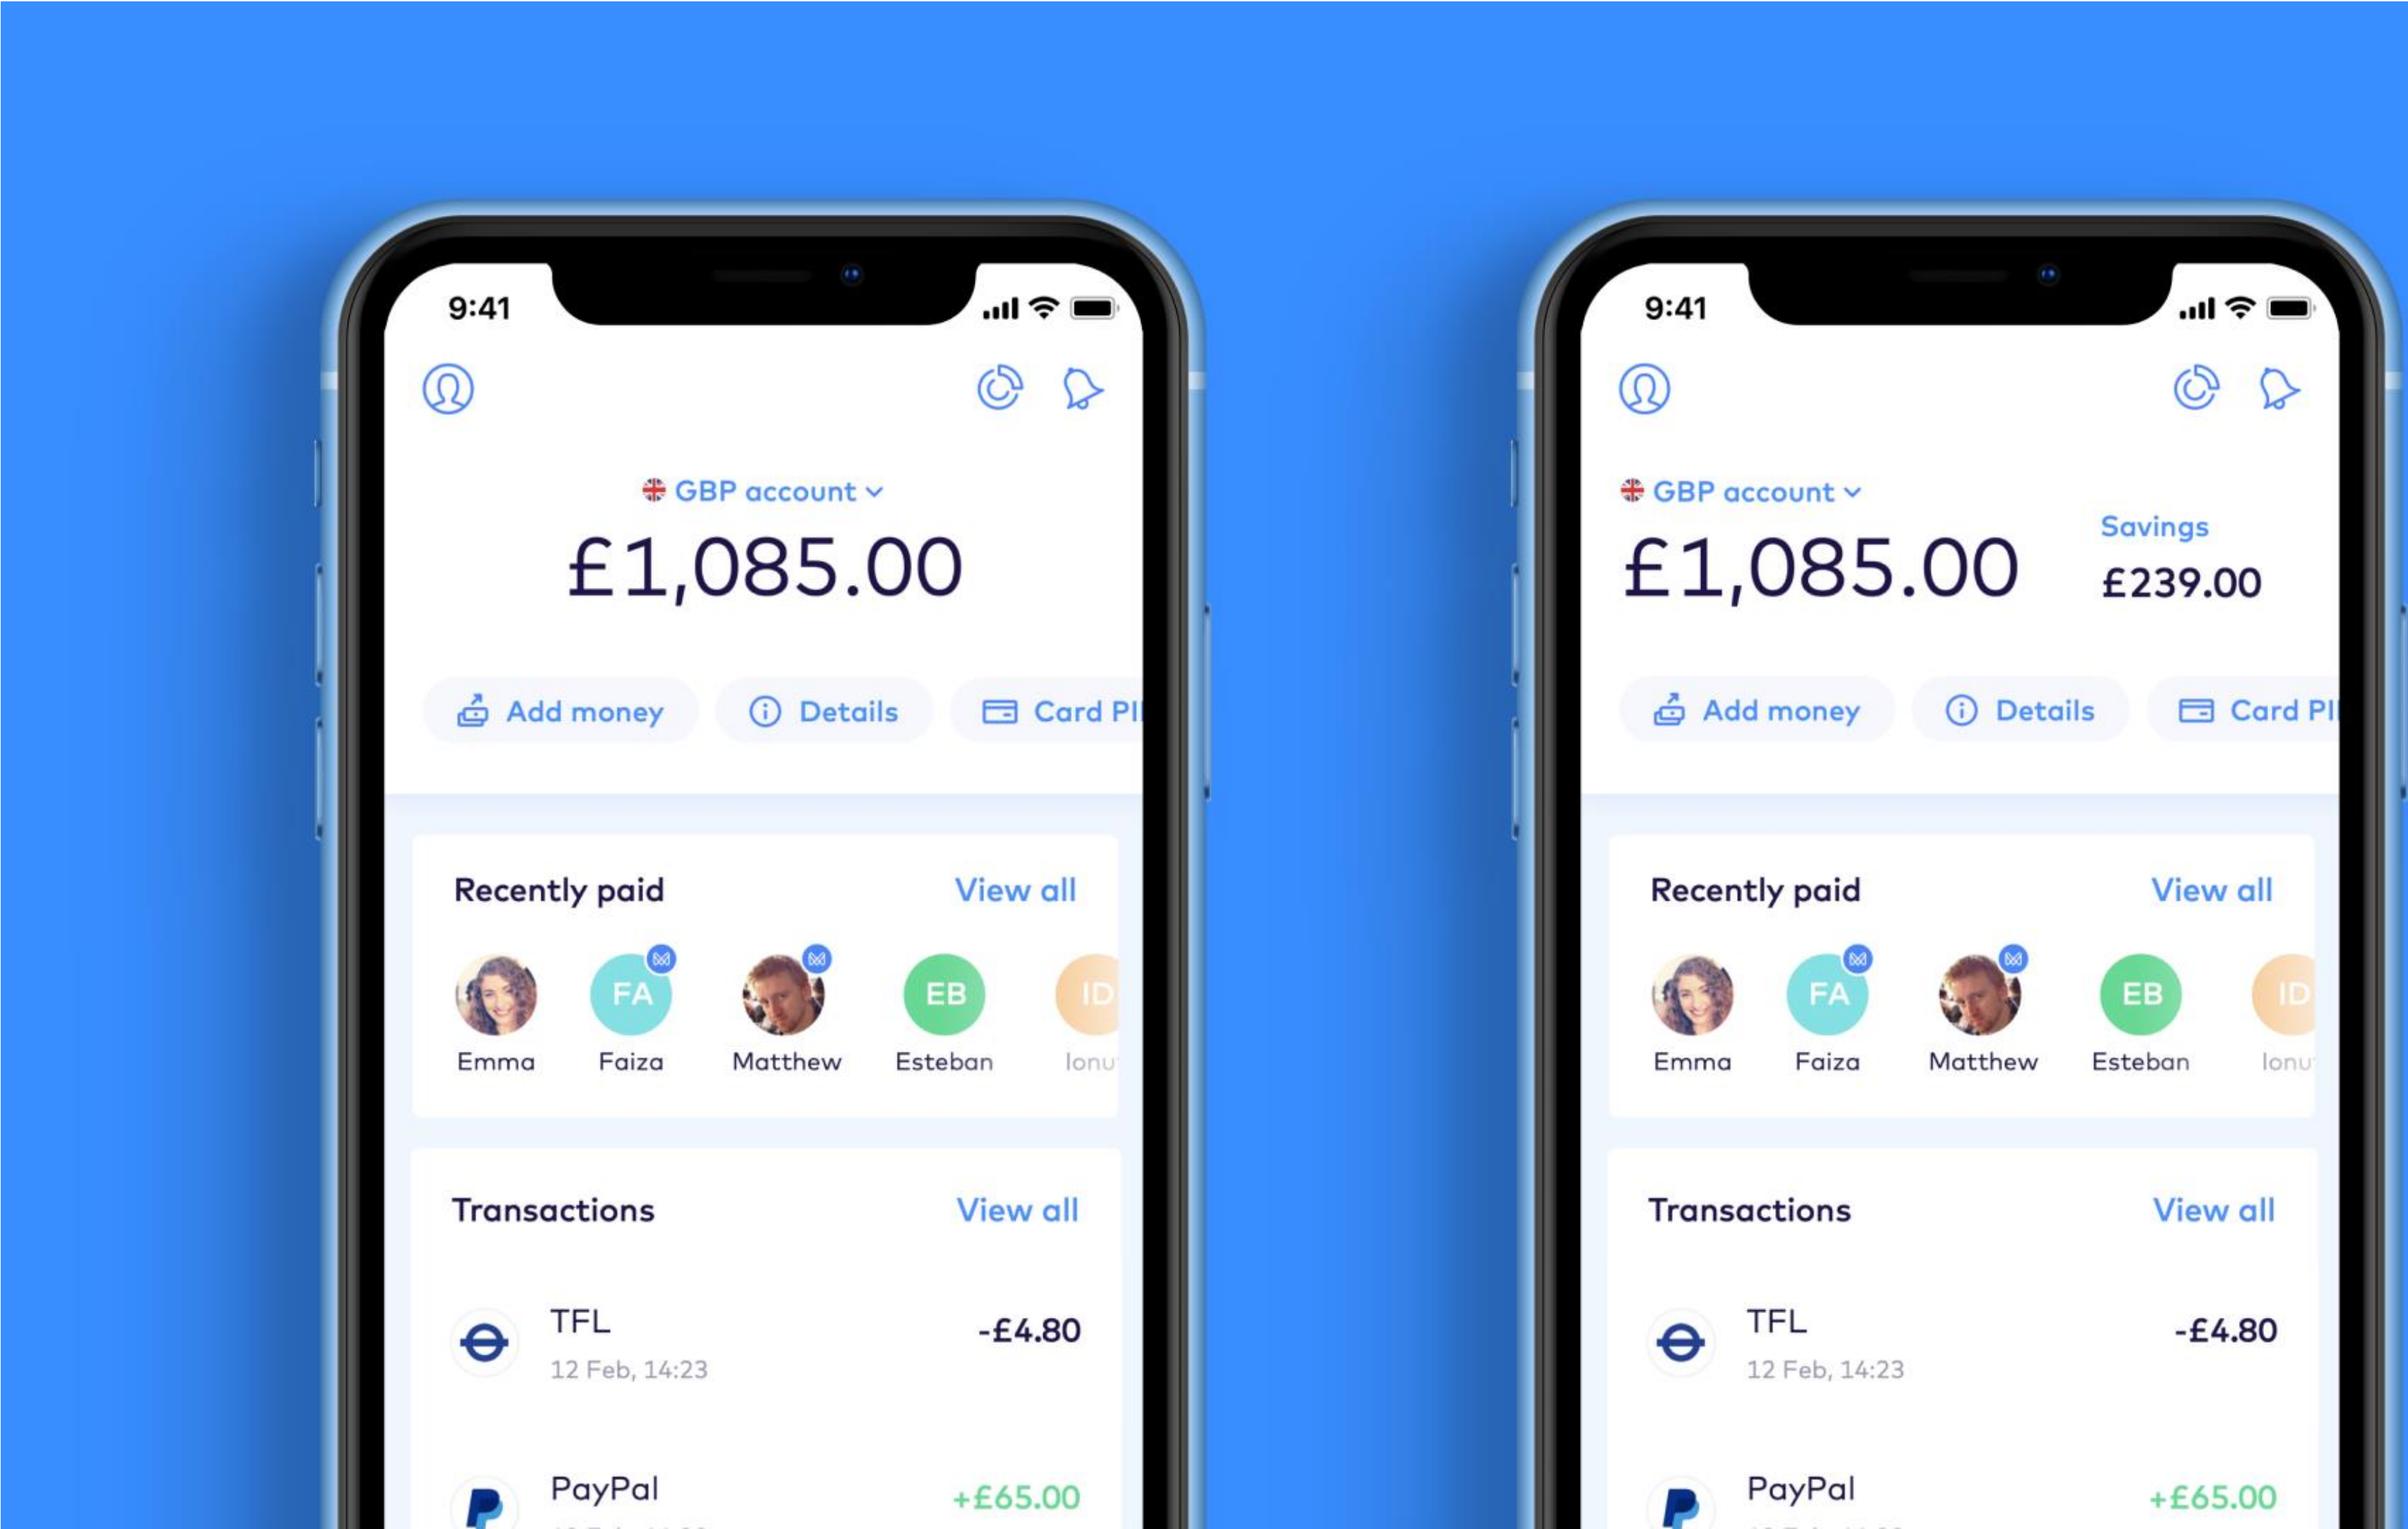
9:41

GBP account

£1,085.00

Add money
Details
Card PI

Recently paid
View all

FA
EB
ID
Emma
Faiza
Matthew
Esteban
Ionu

Transactions
View all

TFL
12 Feb, 14:23
-£4.80

PayPal
+£65.00

9:41

GBP account

£1,085.00

Savings
£239.00

Add money
Details
Card PI

Recently paid
View all

FA
EB
ID
Emma
Faiza
Matthew
Esteban
Ionu

Transactions
View all

TFL
12 Feb, 14:23
-£4.80

PayPal
+£65.00